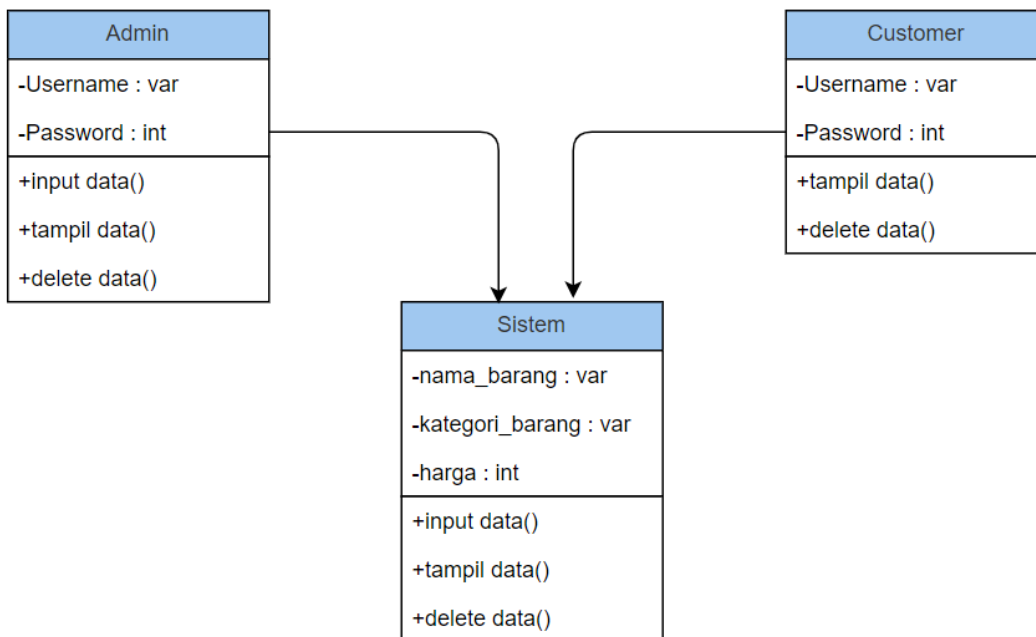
Admin

-Username : var

-Password : int

+input data()

+tampil data()

+delete data()

Customer

-Username : var

-Password : int

+tampil data()

+delete data()

Sistem

-nama_barang : var

-kategori_barang : var

-harga : int

+input data()

+tampil data()

+delete data()